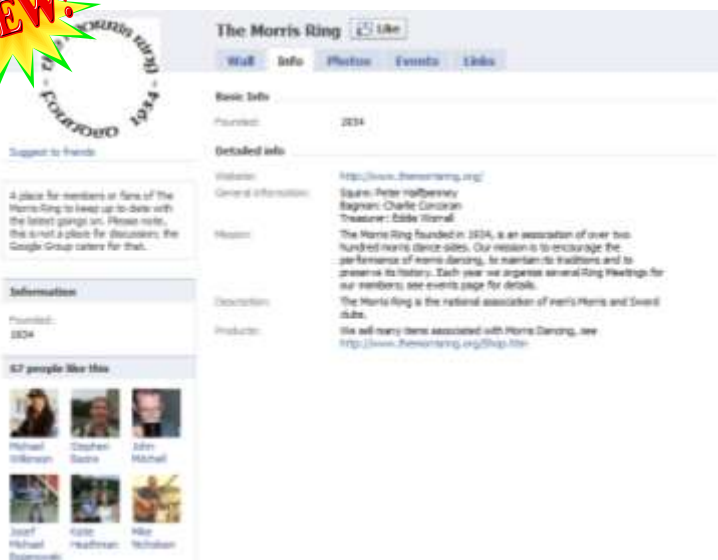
NEW!

The Morris Ring Founded 1934

Suggest to friends

A place for members or fans of the Morris Ring to keep up to date with the latest goings on. Please note, this is not a place for discussion; the Google Group caters for that.

Information

Founded:
1934

67 people like this

Michael Wilkinson

Stephen Basire

John Mitchell

Josef Michael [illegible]

Katie Heathman

Mike Nicholson

The Morris Ring Like

Wall Info Photos Events Links

Basic Info

Founded: 1934

Detailed info

Website: http://www.themorrisring.org/

General Information: Squire: Peter Halfpenney
Bagman: Charlie Corcoran
Treasurer: Eddie Worrall

Mission: The Morris Ring founded in 1934, is an association of over two hundred morris dance sides. Our mission is to encourage the performance of morris dancing, to maintain its traditions and to preserve its history. Each year we organise several Ring Meetings for our members; see events page for details.

Description: The Morris Ring is the national association of men's Morris and Sword clubs.

Products: We sell many items associated with Morris Dancing, see http://www.themorrisring.org/Shop.htm